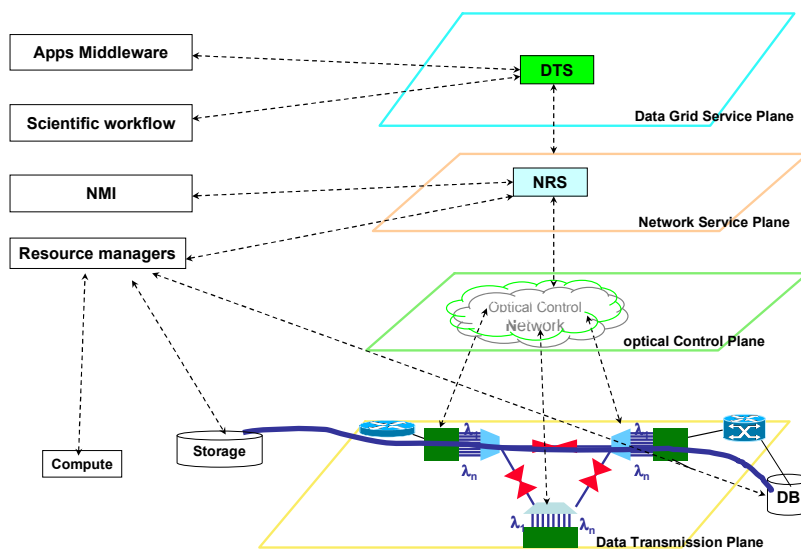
Apps Middleware

Scientific workflow

NMI

Resource managers

Compute

DTS

Data Grid Service Plane

NRS

Network Service Plane

Optical Control Network

optical Control Plane

Storage

$\lambda_1$

$\lambda_n$

$\lambda_1$

$\lambda_n$

$\lambda_1$

$\lambda_n$

DB

Data Transmission Plane